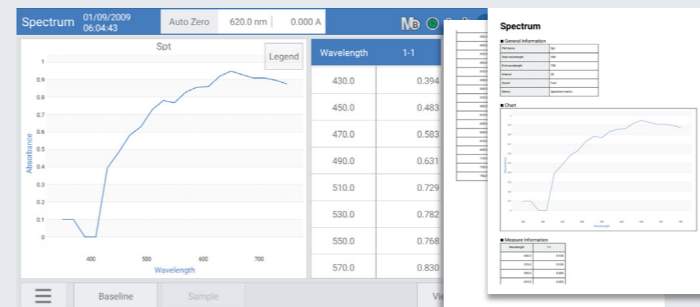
Spectrum 01/09/2009 06:04:43 Auto Zero 620.0 nm 0.000 A

Spt

Legend

Absorbance

1
0.9
0.8
0.7
0.6
0.5
0.4
0.3
0.2
0.1
0

400 500 600 700

Wavelength

| Wavelength | 1-1 |
|---|---|
| 430.0 | 0.394 |
| 450.0 | 0.483 |
| 470.0 | 0.583 |
| 490.0 | 0.631 |
| 510.0 | 0.729 |
| 530.0 | 0.782 |
| 550.0 | 0.768 |
| 570.0 | 0.830 |

Baseline Sample Vi

Spectrum

■ General Information

■ Chart

■ Measure Information

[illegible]